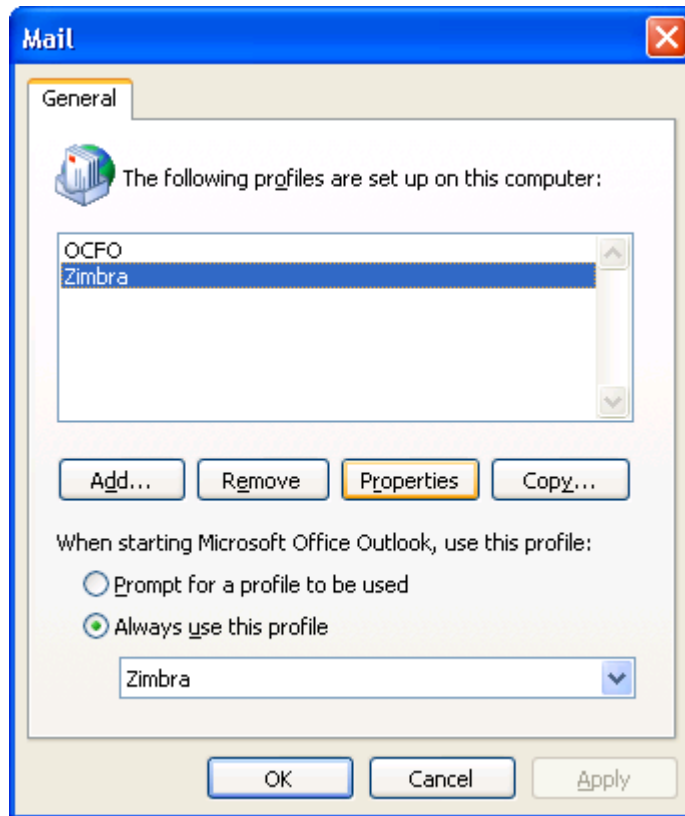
Mail

General

The following profiles are set up on this computer:

OCFO
Zimbra

Add...
Remove
Properties
Copy...

When starting Microsoft Office Outlook, use this profile:

Prompt for a profile to be used
Always use this profile

Zimbra

OK
Cancel
Apply